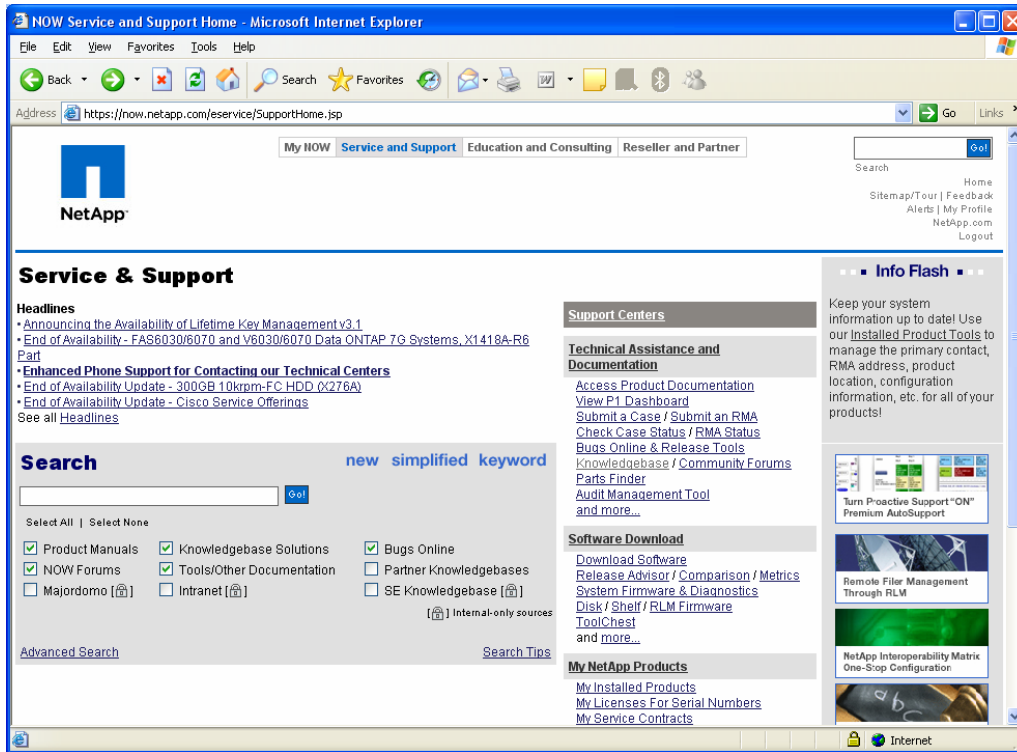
NOW Service and Support Home - Microsoft Internet Explorer

File Edit View Favorites Tools Help

Back Search Favorites

Address https://now.netapp.com/eservice/SupportHome.jsp Go Links

My NOW | Service and Support | Education and Consulting | Reseller and Partner

Go!

Search

Home
Sitemap/Tour | Feedback
Alerts | My Profile
NetApp.com
Logout

NetApp

Service & Support

Headlines
• Announcing the Availability of Lifetime Key Management v3.1
• End of Availability - FAS6030/6070 and V6030/6070 Data ONTAP 7G Systems, X1418A-R6 Part
• Enhanced Phone Support for Contacting our Technical Centers
• End of Availability Update - 300GB 10krpm-FC HDD (X276A)
• End of Availability Update - Cisco Service Offerings
See all Headlines

Search

new simplified keyword

Go!

Select All | Select None

Product Manuals
Knowledgebase Solutions
Bugs Online
NOW Forums
Tools/Other Documentation
Partner Knowledgebases
Majordomo
Intranet
SE Knowledgebase

Internal-only sources

Advanced Search

Search Tips

Support Centers

Technical Assistance and Documentation
Access Product Documentation
View P1 Dashboard
Submit a Case / Submit an RMA
Check Case Status / RMA Status
Bugs Online & Release Tools
Knowledgebase / Community Forums
Parts Finder
Audit Management Tool
and more...

Software Download
Download Software
Release Advisor / Comparison / Metrics
System Firmware & Diagnostics
Disk / Shelf / RLM Firmware
ToolChest
and more...

My NetApp Products
My Installed Products
My Licenses For Serial Numbers
My Service Contracts

Info Flash

Keep your system information up to date! Use our Installed Product Tools to manage the primary contact, RMA address, product location, configuration information, etc. for all of your products!

Turn Proactive Support "ON"
Premium AutoSupport

Remote Filer Management Through RLM

NetApp Interoperability Matrix
One-Stop Configuration

Internet